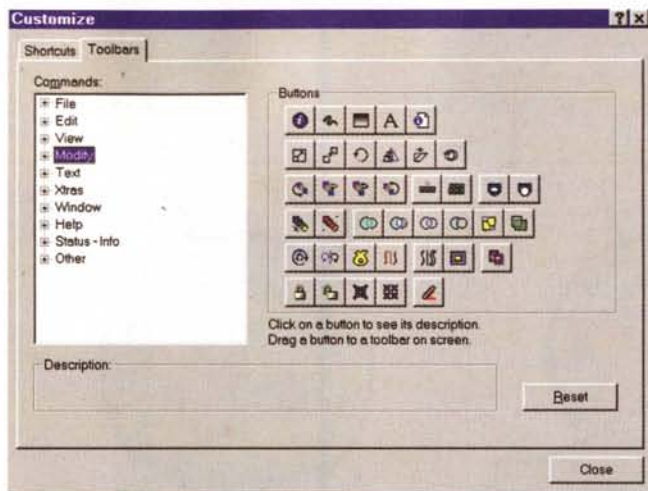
Customize

?| x

Shortcuts Toolbars

Commands:

File
Edit
View
Modify
Text
Xtras
Window
Help
Status - Info
Other

Buttons

A

Click on a button to see its description.
Drag a button to a toolbar on screen.

Description:

Reset

Close